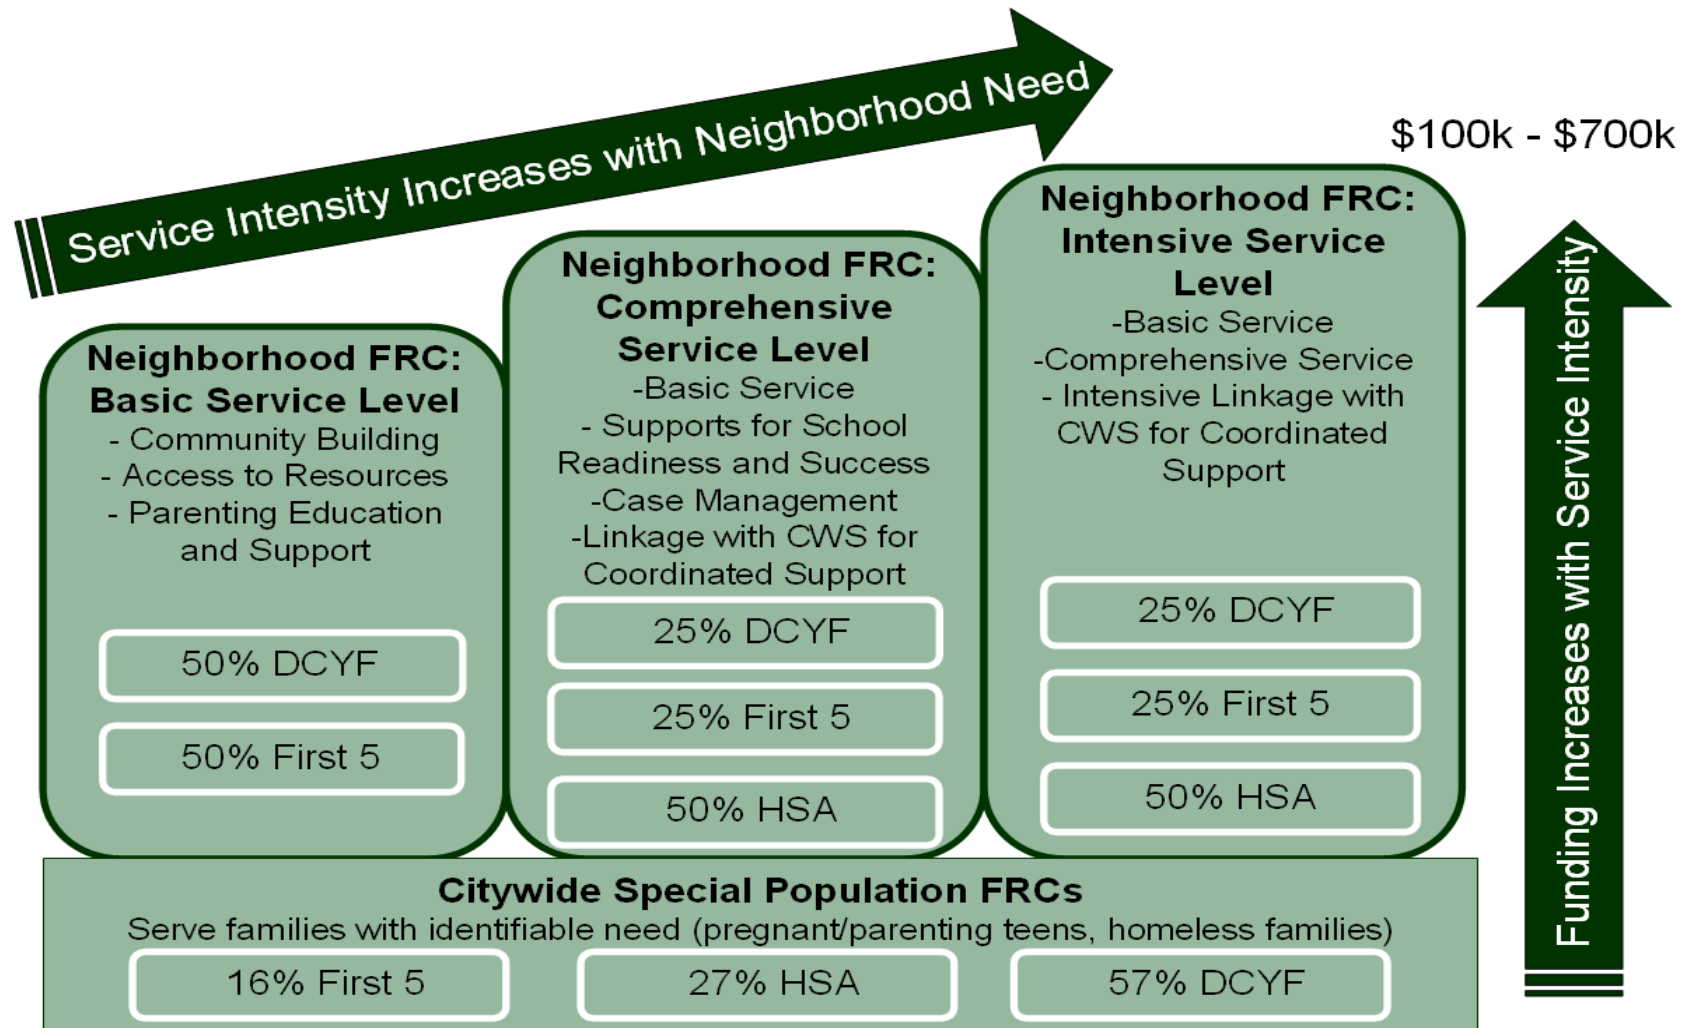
Service Intensity Increases with Neighborhood Need

$100k - $700k

Neighborhood FRC: Basic Service Level
- Community Building
- Access to Resources
- Parenting Education and Support

50% DCYF

50% First 5

Neighborhood FRC: Comprehensive Service Level
-Basic Service
- Supports for School Readiness and Success
-Case Management
-Linkage with CWS for Coordinated Support

25% DCYF

25% First 5

50% HSA

Neighborhood FRC: Intensive Service Level
-Basic Service
-Comprehensive Service
- Intensive Linkage with CWS for Coordinated Support

25% DCYF

25% First 5

50% HSA

Funding Increases with Service Intensity

Citywide Special Population FRCs
Serve families with identifiable need (pregnant/parenting teens, homeless families)

16% First 5

27% HSA

57% DCYF